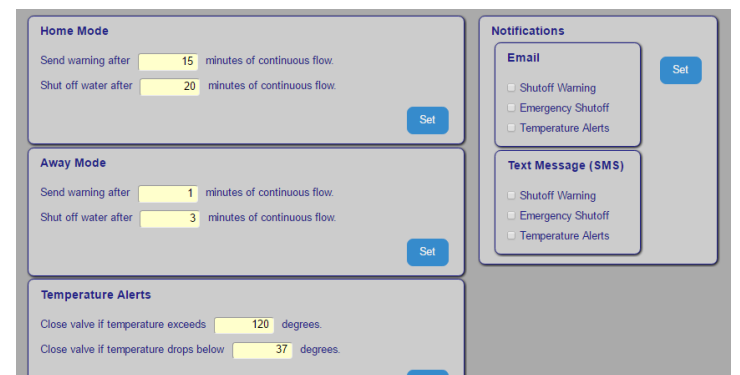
Home Mode

Send warning after 15 minutes of continuous flow.

Shut off water after 20 minutes of continuous flow.

Set

Away Mode

Send warning after 1 minutes of continuous flow.

Shut off water after 3 minutes of continuous flow.

Set

Temperature Alerts

Close valve if temperature exceeds 120 degrees.

Close valve if temperature drops below 37 degrees.

Notifications

Email

Shutoff Warning

Emergency Shutoff

Temperature Alerts

Set

Text Message (SMS)

Shutoff Warning

Emergency Shutoff

Temperature Alerts